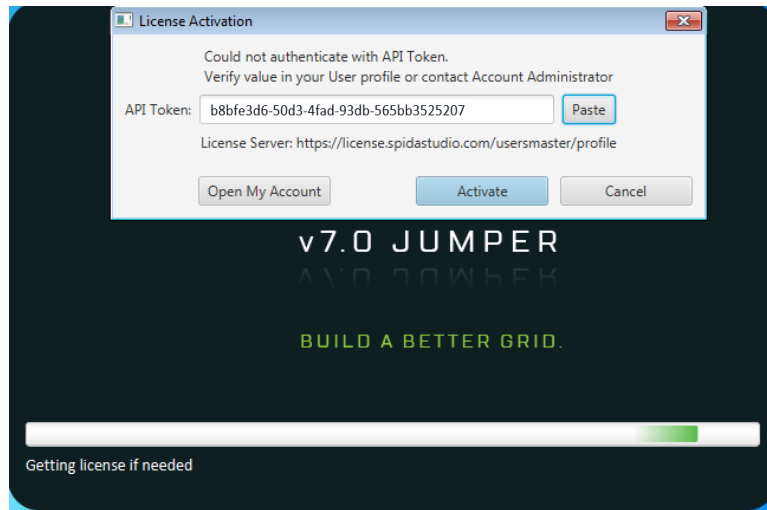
License Activation

Could not authenticate with API Token.
Verify value in your User profile or contact Account Administrator

API Token: b8bfe3d6-50d3-4fad-93db-565bb3525207 Paste

License Server: https://license.spidastudio.com/usersmaster/profile

Open My Account Activate Cancel

v7.0 JUMPER

BUILD A BETTER GRID.

Getting license if needed